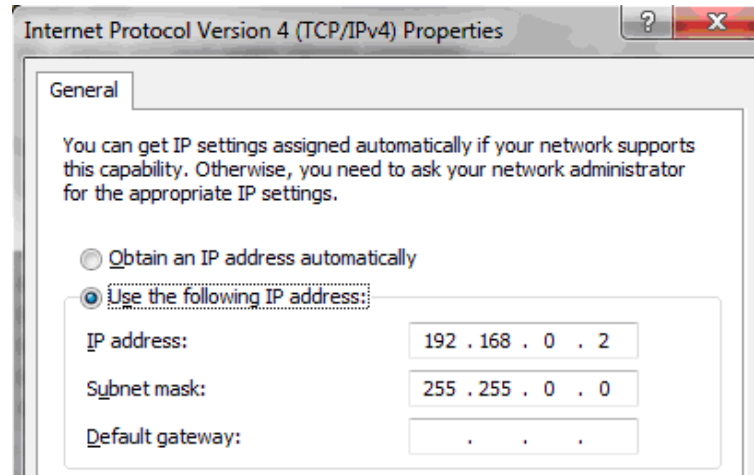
Internet Protocol Version 4 (TCP/IPv4) Properties

?

X

General

You can get IP settings assigned automatically if your network supports this capability. Otherwise, you need to ask your network administrator for the appropriate IP settings.

Obtain an IP address automatically

Use the following IP address:

IP address: 192 . 168 . 0 . 2

Subnet mask: 255 . 255 . 0 . 0

Default gateway: . . .